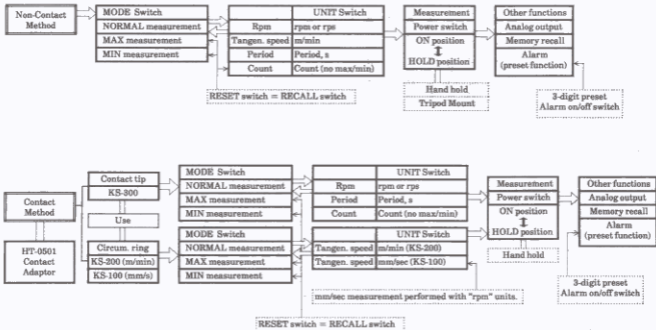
Non-Contact Method

MODE Switch
NORMAL measurement
MAX measurement
MIN measurement

| | UNIT Switch |
|---|---|
| Rpm | rpm or rps |
| Tangen. speed | m/min |
| Period | Period, s |
| Count | Count (no max/min) |

RESET switch = RECALL switch

Measurement
Power switch
ON position
↕
HOLD position

Hand hold
Tripod Mount

Other functions
Analog output
Memory recall
Alarm (preset function)

3-digit preset
Alarm on/off switch

Contact Method

HT-0501 Contact Adaptor

Contact tip
KS-300
Use
Circum. ring
KS-200 (m/min)
KS-100 (mm/s)

MODE Switch
NORMAL measurement
MAX measurement
MIN measurement

| | UNIT Switch |
|---|---|
| Rpm | rpm or rps |
| Period | Period, s |
| Count | Count (no max/min) |

MODE Switch
NORMAL measurement
MAX measurement
MIN measurement

| | UNIT Switch |
|---|---|
| Tangen. speed | m/min (KS-200) |
| Tangen. speed | mm/sec (KS-100) |

mm/sec measurement performed with "rpm" units.

RESET switch = RECALL switch

Measurement
Power switch
ON position
↕
HOLD position

Hand hold

Other functions
Analog output
Memory recall
Alarm (preset function)

3-digit preset
Alarm on/off switch